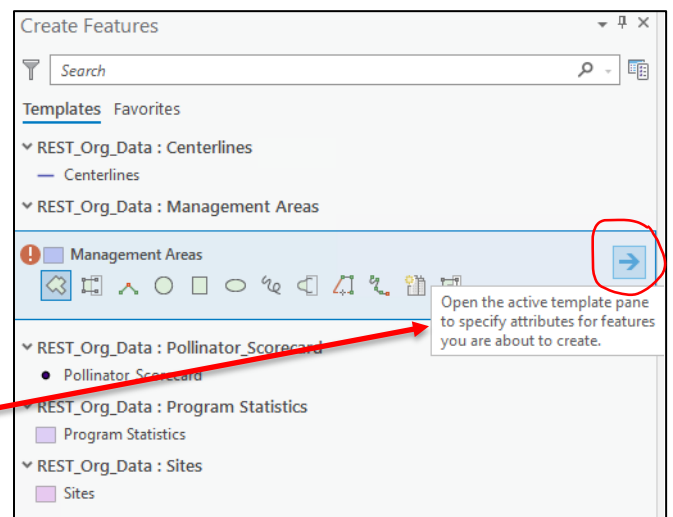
Create Features

Search

Templates Favorites

REST_Org_Data : Centerlines
Centerlines

REST_Org_Data : Management Areas

Management Areas

Open the active template pane to specify attributes for features you are about to create.

REST_Org_Data : Pollinator_Scorecard
Pollinator_Scorecard

REST_Org_Data : Program Statistics
Program Statistics

REST_Org_Data : Sites
Sites